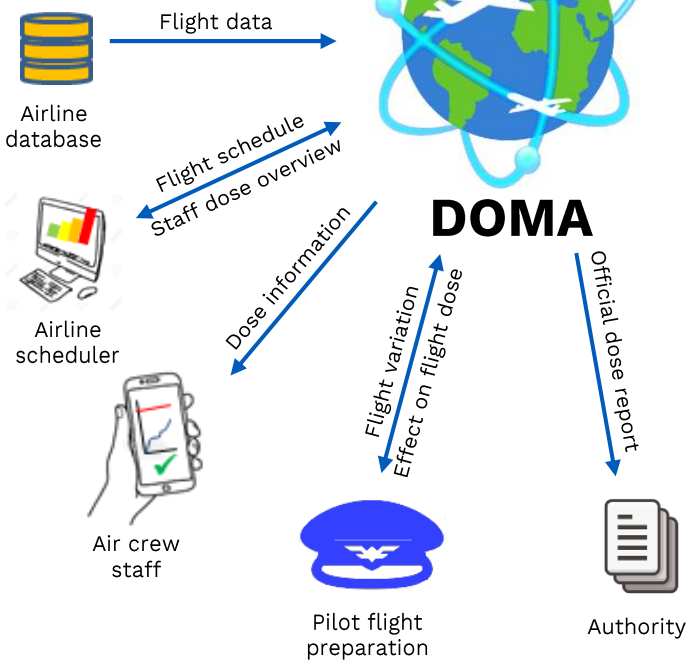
Flight data

Airline database

Flight schedule

Staff dose overview

DOMA

Airline scheduler

Dose information

Flight variation

Effect on flight dose

Official dose report

Air crew staff

Pilot flight preparation

Authority